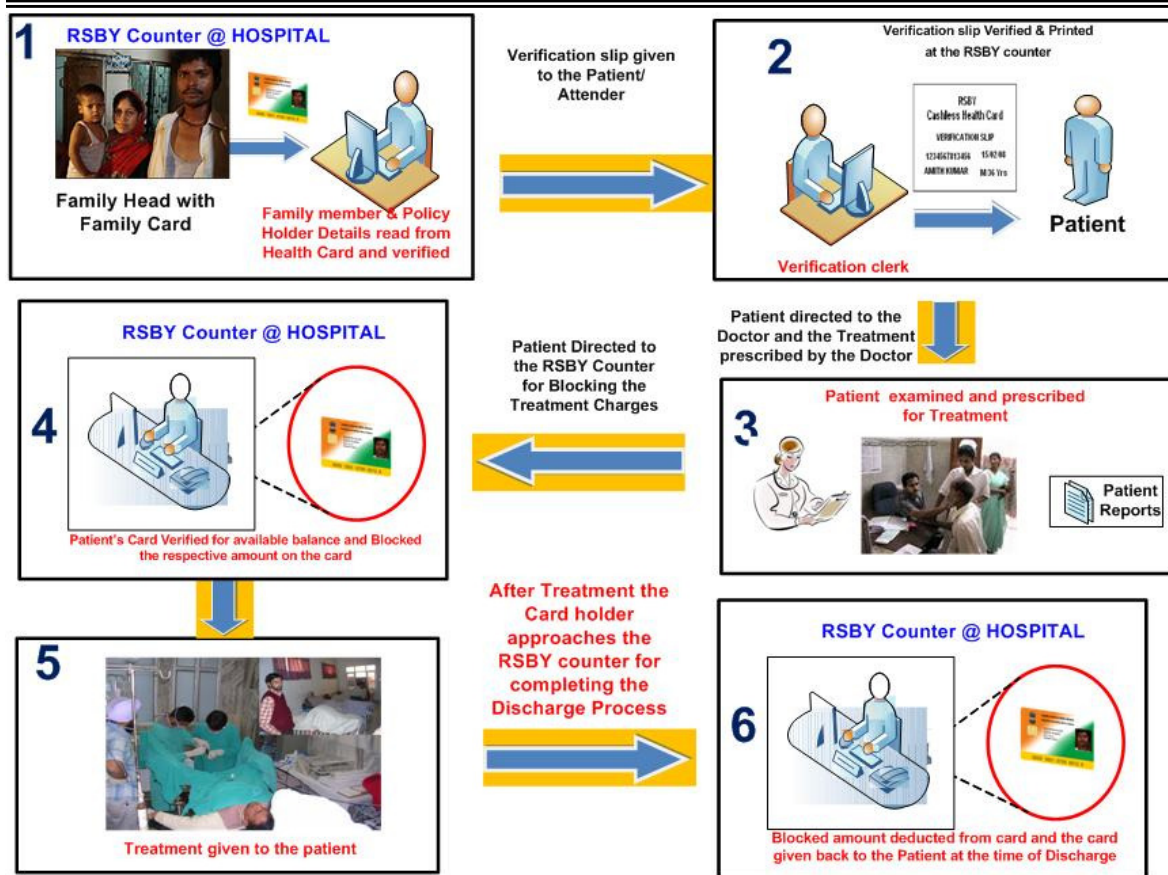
1

RSBY Counter @ HOSPITAL

Family Head with Family Card

Family member & Policy Holder Details read from Health Card and verified

Verification slip given to the Patient/ Attender

2

Verification slip Verified & Printed at the RSBY counter

RSBY
Cashless Health Card
VERIFICATION SLIP
1234567813456 15:02:08
AMITH KUMAR M:36 Yrs

Patient

Verification clerk

Patient directed to the Doctor and the Treatment prescribed by the Doctor

4

RSBY Counter @ HOSPITAL

Patient's Card Verified for available balance and Blocked the respective amount on the card

Patient Directed to the RSBY Counter for Blocking the Treatment Charges

3

Patient examined and prescribed for Treatment

Patient Reports

5

Treatment given to the patient

After Treatment the Card holder approaches the RSBY counter for completing the Discharge Process

6

RSBY Counter @ HOSPITAL

Blocked amount deducted from card and the card given back to the Patient at the time of Discharge